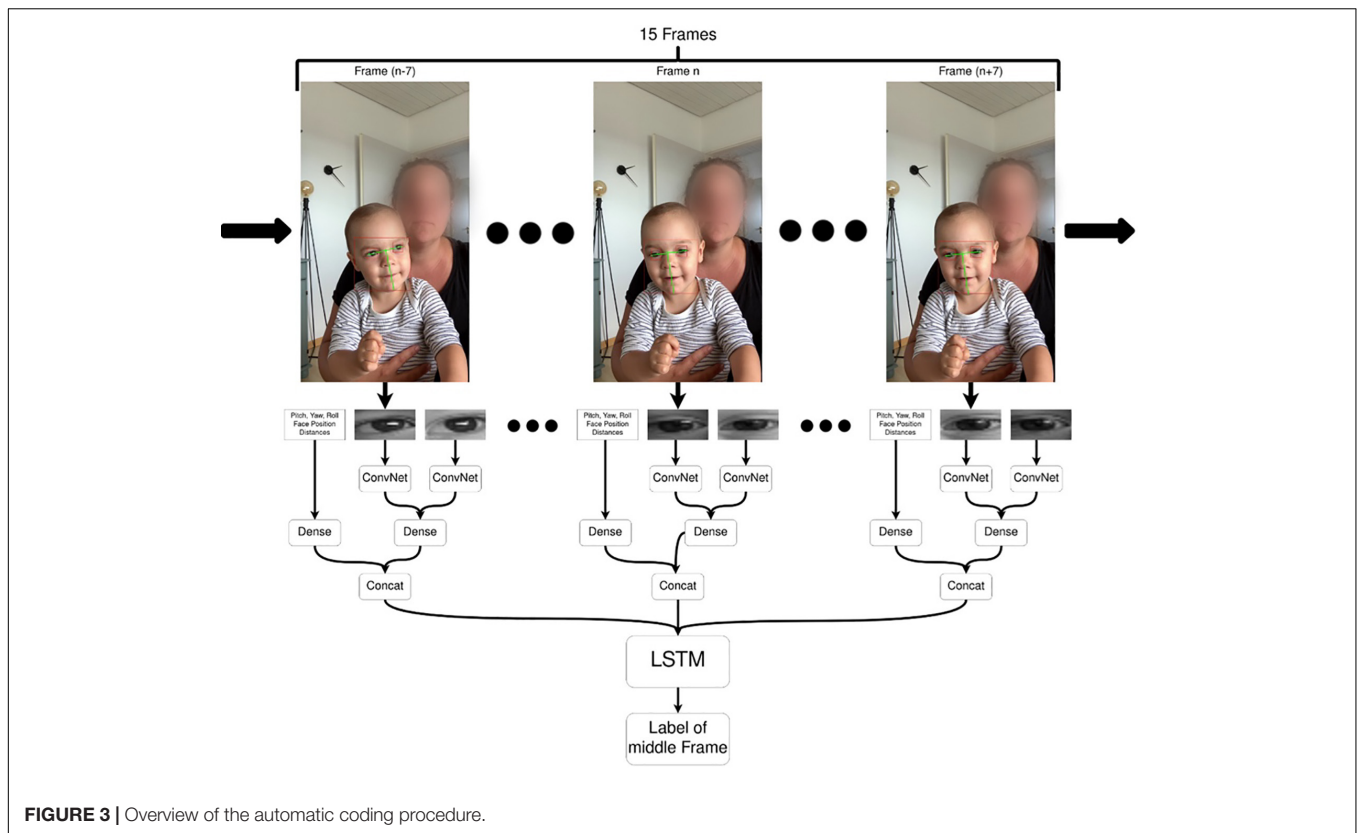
15 Frames

Frame (n-7)

Frame n

Frame (n+7)

Pitch, Yaw, Roll Face Position Distances

ConvNet

ConvNet

Dense

Dense

Concat

Pitch, Yaw, Roll Face Position Distances

ConvNet

ConvNet

Dense

Dense

Concat

Pitch, Yaw, Roll Face Position Distances

ConvNet

ConvNet

Dense

Dense

Concat

LSTM

Label of middle Frame

**FIGURE 3 |** Overview of the automatic coding procedure.